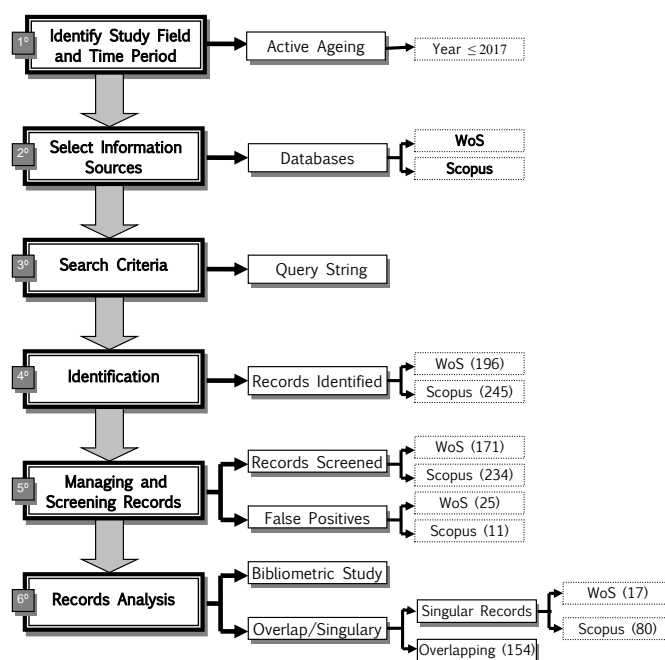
1º Identify Study Field and Time Period

Active Ageing

Year $\leq 2017$

2º Select Information Sources

Databases

WoS

Scopus

3º Search Criteria

Query String

4º Identification

Records Identified

WoS (196)

Scopus (245)

5º Managing and Screening Records

Records Screened

WoS (171)

Scopus (234)

False Positives

WoS (25)

Scopus (11)

6º Records Analysis

Bibliometric Study

Overlap/Singulary

Singular Records

WoS (17)

Scopus (80)

Overlapping (154)